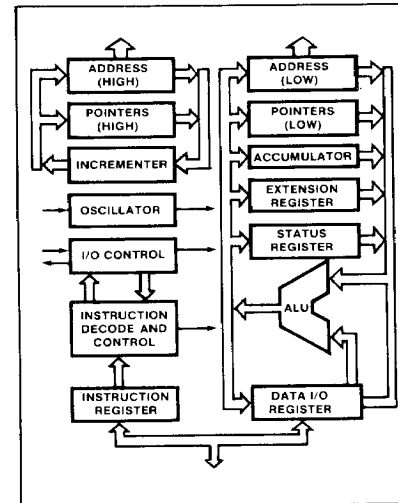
ADDRESS (HIGH)

POINTERS (HIGH)

INCREMENTER

OSCILLATOR

I/O CONTROL

INSTRUCTION DECODE AND CONTROL

INSTRUCTION REGISTER

ADDRESS (LOW)

POINTERS (LOW)

ACCUMULATOR

EXTENSION REGISTER

STATUS REGISTER

ALU

DATA I/O REGISTER